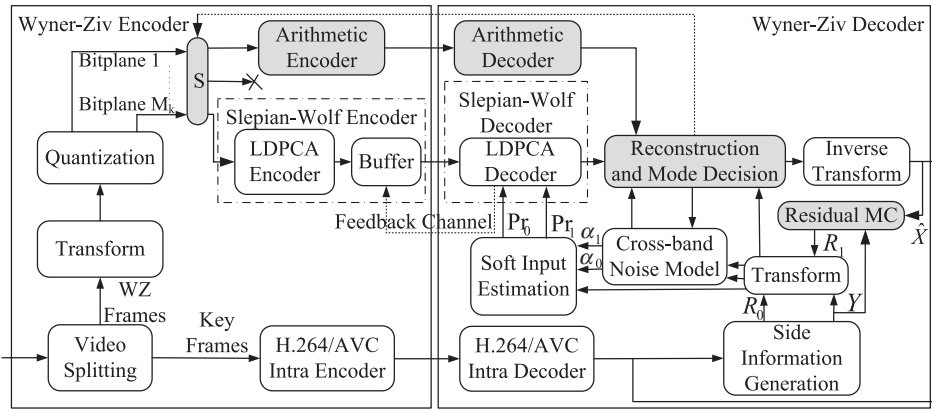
Wyner-Ziv Encoder

Wyner-Ziv Decoder

Bitplane 1

Bitplane $M_k$

S

Arithmetic Encoder

Arithmetic Decoder

Slepian-Wolf Encoder

LDPCA Encoder

Buffer

Slepian-Wolf Decoder

LDPCA Decoder

Reconstruction and Mode Decision

Inverse Transform

Quantization

Transform

Feedback Channel

$Pr_0$

$Pr_1$

$\alpha_1$

$\alpha_0$

Cross-band Noise Model

Residual MC

$R_1$

$\hat{X}$

Soft Input Estimation

Transform

WZ Frames

Key Frames

$R_0$

$Y$

Video Splitting

H.264/AVC Intra Encoder

H.264/AVC Intra Decoder

Side Information Generation